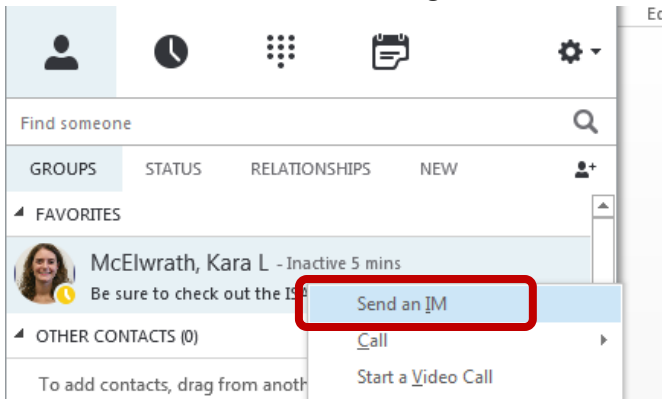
Ec

Find someone

GROUPS STATUS RELATIONSHIPS NEW

FAVORITES

McElwrath, Kara L - Inactive 5 mins

Be sure to check out the IS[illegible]

Send an IM

OTHER CONTACTS (0)

Call

To add contacts, drag from anoth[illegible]

Start a Video Call